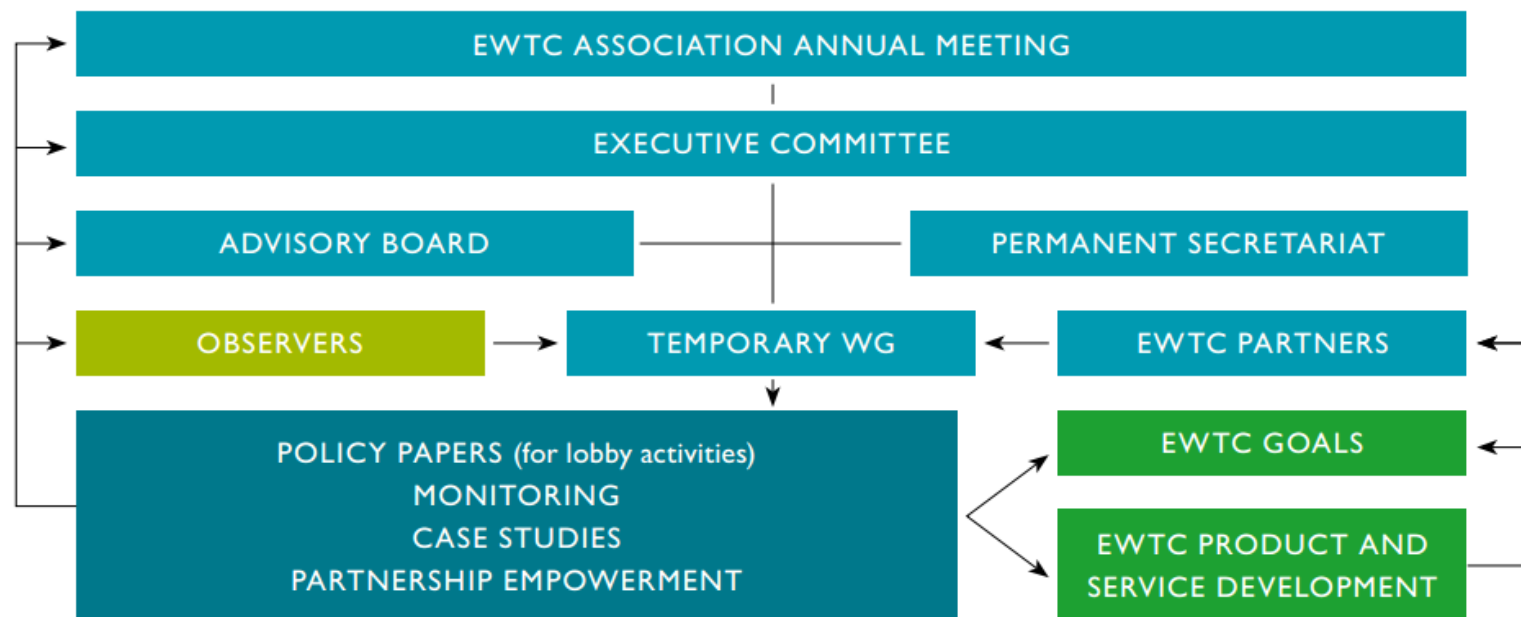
EWTC ASSOCIATION ANNUAL MEETING

EXECUTIVE COMMITTEE

ADVISORY BOARD

PERMANENT SECRETARIAT

OBSERVERS

TEMPORARY WG

EWTC PARTNERS

POLICY PAPERS (for lobby activities)
MONITORING
CASE STUDIES
PARTNERSHIP EMPOWERMENT

EWTC GOALS

EWTC PRODUCT AND SERVICE DEVELOPMENT